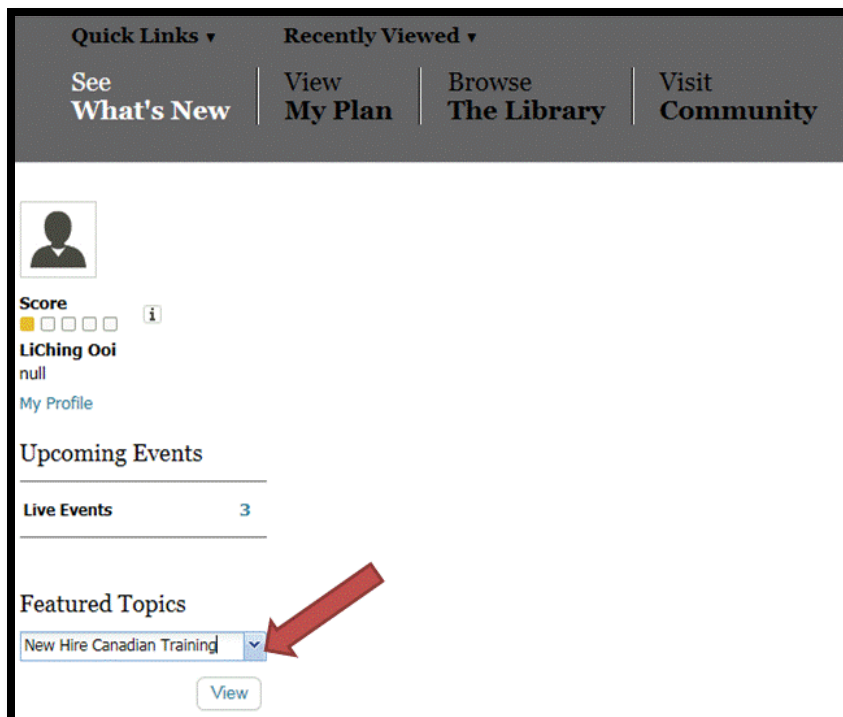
Quick Links ▾ Recently Viewed ▾

See
What's New

View
My Plan

Browse
The Library

Visit
Community

Score
i

LiChing Ooi
null
My Profile

Upcoming Events

Live Events 3

Featured Topics

New Hire Canadian Training

View